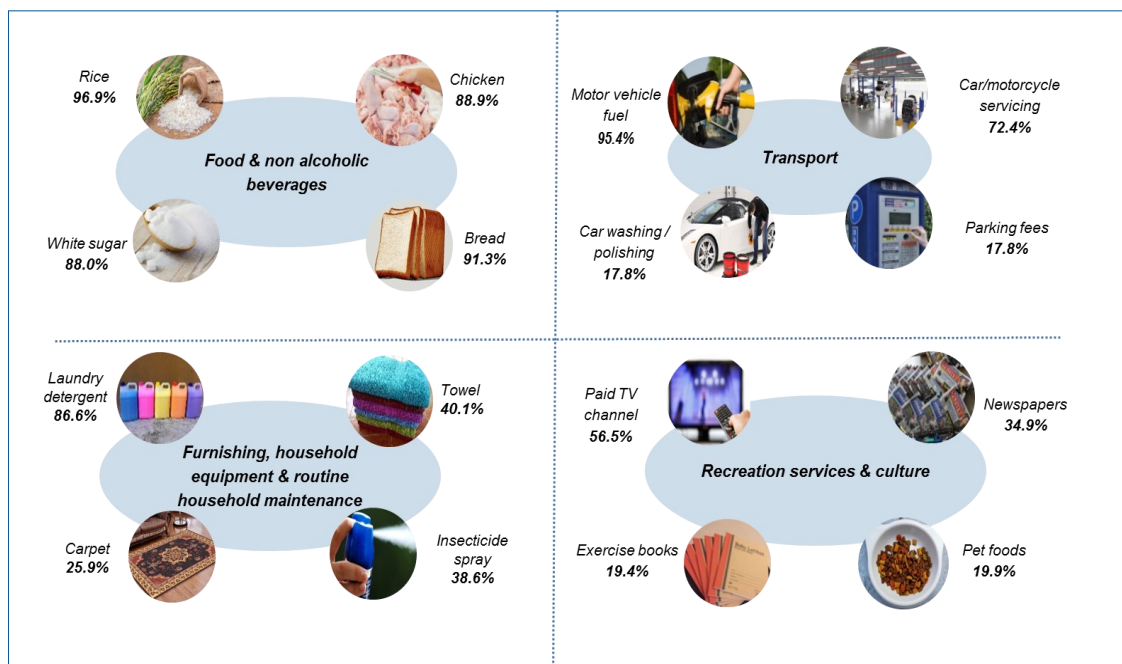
Rice
96.9%

Chicken
88.9%

Food & non alcoholic beverages

White sugar
88.0%

Bread
91.3%

Motor vehicle fuel
95.4%

Car/motorcycle servicing
72.4%

Transport

Car washing / polishing
17.8%

Parking fees
17.8%

Laundry detergent
86.6%

Towel
40.1%

Furnishing, household equipment & routine household maintenance

Carpet
25.9%

Insecticide spray
38.6%

Paid TV channel
56.5%

Newspapers
34.9%

Recreation services & culture

Exercise books
19.4%

Pet foods
19.9%